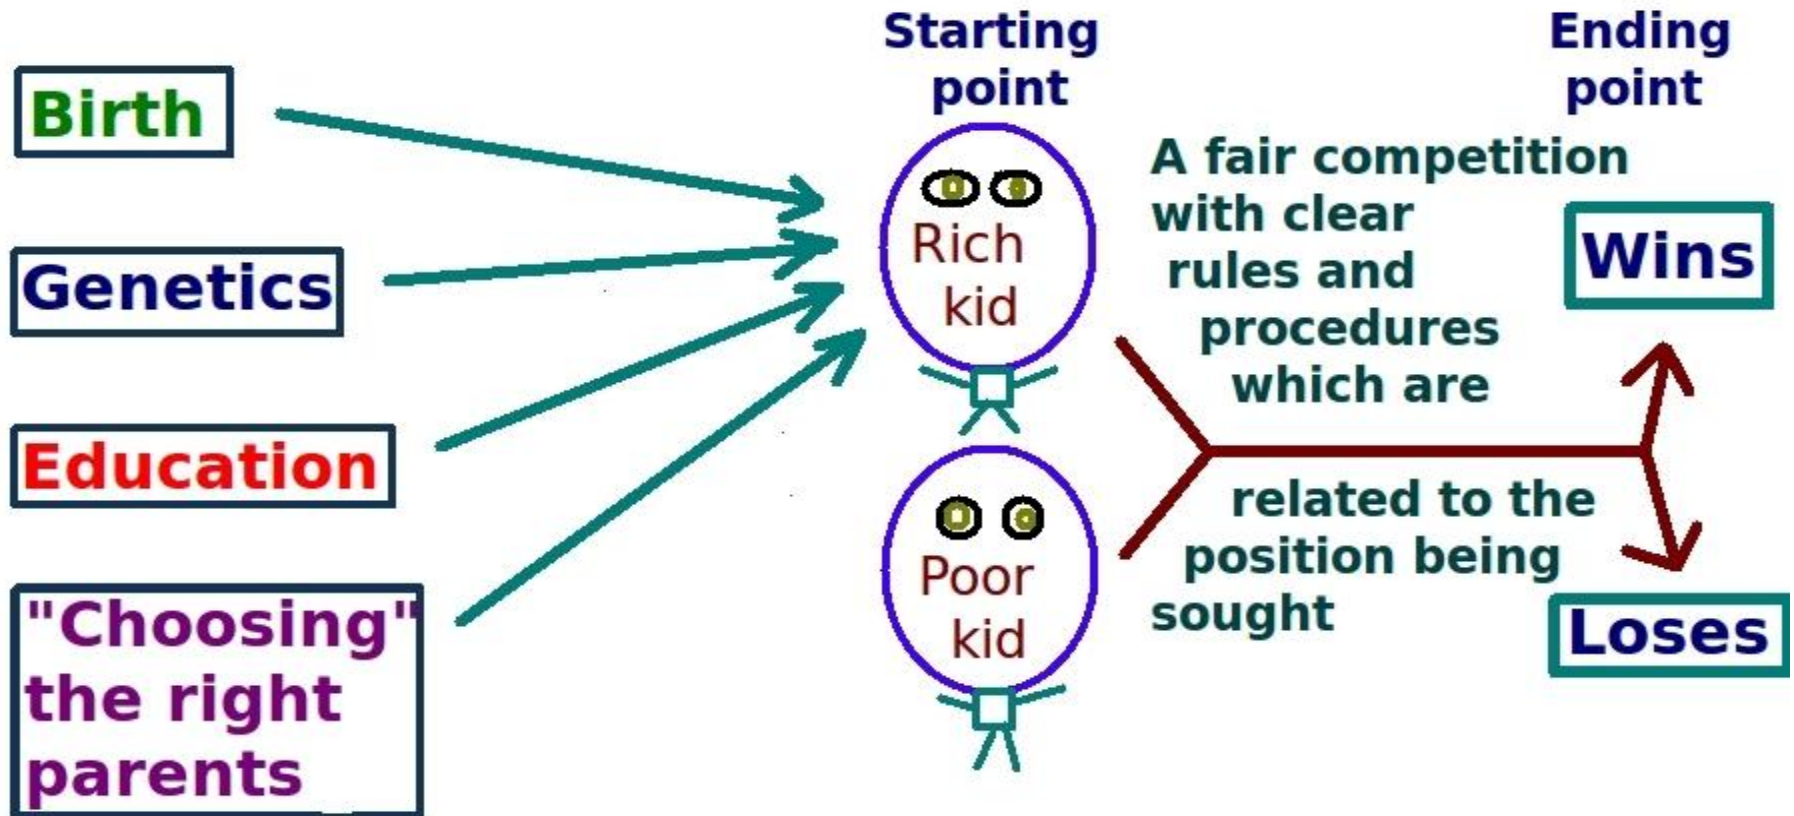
Birth

Genetics

Education

"Choosing" the right parents

Starting point

Rich kid

Poor kid

A fair competition with clear rules and procedures which are related to the position being sought

Ending point

Wins

Loses